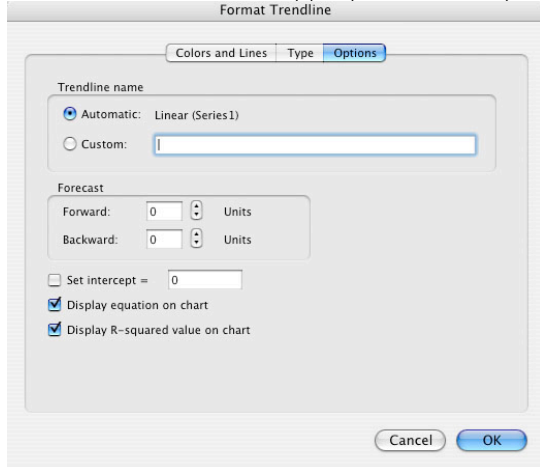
Format Trendline

Colors and Lines Type Options

Trendline name

Automatic: Linear (Series1)

Custom:

Forecast

Forward: 0 Units

Backward: 0 Units

Set intercept = 0

Display equation on chart

Display R-squared value on chart

Cancel OK